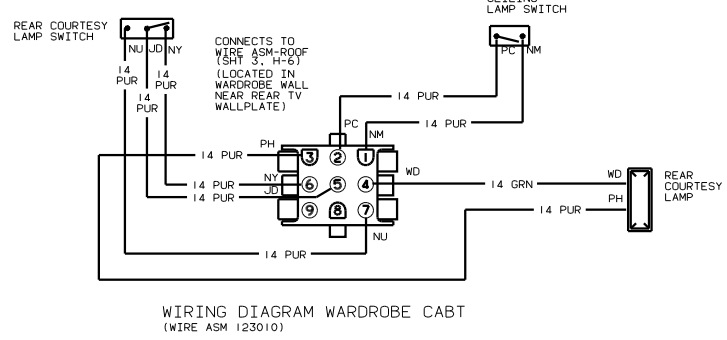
REAR COURTESY LAMP SWITCH

NU JD NY

14 PUR

14 PUR

14 PUR

CONNECTS TO WIRE ASM-ROOF (SHT 3, H-6) (LOCATED IN WARDROBE WALL NEAR REAR TV WALLPLATE)

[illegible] LAMP SWITCH

PC NM

14 PUR

14 PUR

PC

NM

PH

14 PUR

3 2 1

NY

JD

14 PUR

14 PUR

6 5 4

WD

14 GRN

WD

REAR COURTESY LAMP

9 8 7

14 PUR

PH

NU

14 PUR

WIRING DIAGRAM WARDROBE CABT
(WIRE ASM 123010)